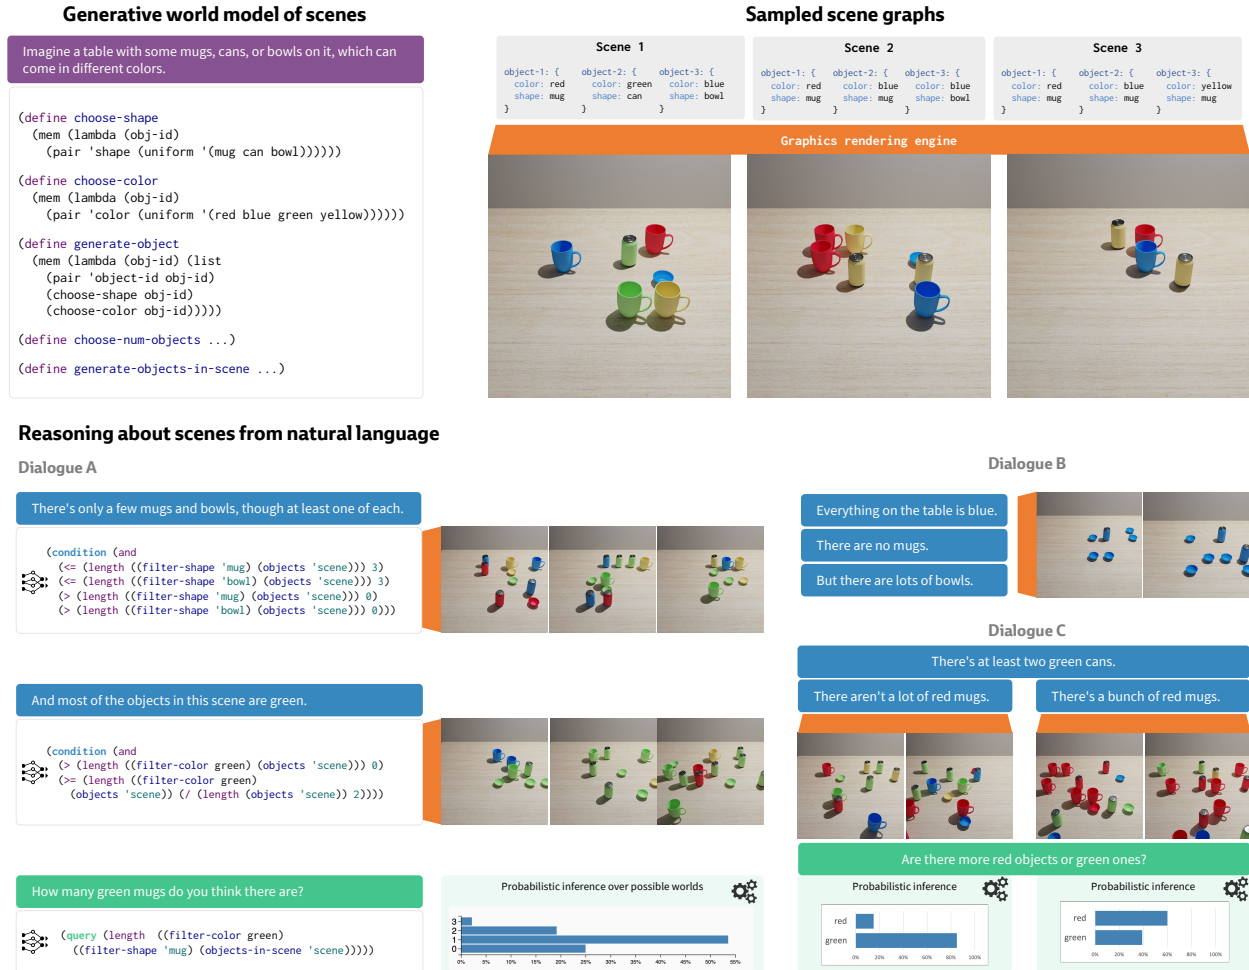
Generative world model of scenes

Imagine a table with some mugs, cans, or bowls on it, which can come in different colors.

(define choose-shape
  (mem (lambda (obj-id)
    (pair 'shape (uniform '(mug can bowl))))))

(define choose-color
  (mem (lambda (obj-id)
    (pair 'color (uniform '(red blue green yellow))))))

(define generate-object
  (mem (lambda (obj-id) (list
    (pair 'object-id obj-id)
    (choose-shape obj-id)
    (choose-color obj-id)))))

(define choose-num-objects ...)

(define generate-objects-in-scene ...)

Sampled scene graphs

Scene 1
object-1: { color: red shape: mug }
object-2: { color: green shape: can }
object-3: { color: blue shape: bowl }

Scene 2
object-1: { color: red shape: mug }
object-2: { color: blue shape: mug }
object-3: { color: blue shape: bowl }

Scene 3
object-1: { color: red shape: mug }
object-2: { color: blue shape: mug }
object-3: { color: yellow shape: mug }

Graphics rendering engine

Reasoning about scenes from natural language

Dialogue A

There's only a few mugs and bowls, though at least one of each.

(condition (and
  (<= (length ((filter-shape 'mug) (objects 'scene))) 3)
  (<= (length ((filter-shape 'bowl) (objects 'scene))) 3)
  (> (length ((filter-shape 'mug) (objects 'scene))) 0)
  (> (length ((filter-shape 'bowl) (objects 'scene))) 0)))

And most of the objects in this scene are green.

(condition (and
  (> (length ((filter-color green) (objects 'scene))) 0)
  (>= (length ((filter-color green)
    (objects 'scene)) (/ (length (objects 'scene)) 2))))

How many green mugs do you think there are?

(query (length ((filter-color green)
  ((filter-shape 'mug) (objects-in-scene 'scene)))))

Probabilistic inference over possible worlds
3
2
1
0
0% 5% 10% 15% 20% 25% 30% 35% 40% 45% 50% 55%

Dialogue B

Everything on the table is blue.
There are no mugs.
But there are lots of bowls.

Dialogue C

There's at least two green cans.
There aren't a lot of red mugs.
There's a bunch of red mugs.

Are there more red objects or green ones?

Probabilistic inference
red
green
0% 20% 40% 60% 80% 100%

Probabilistic inference
red
green
0% 20% 40% 60% 80% 100%